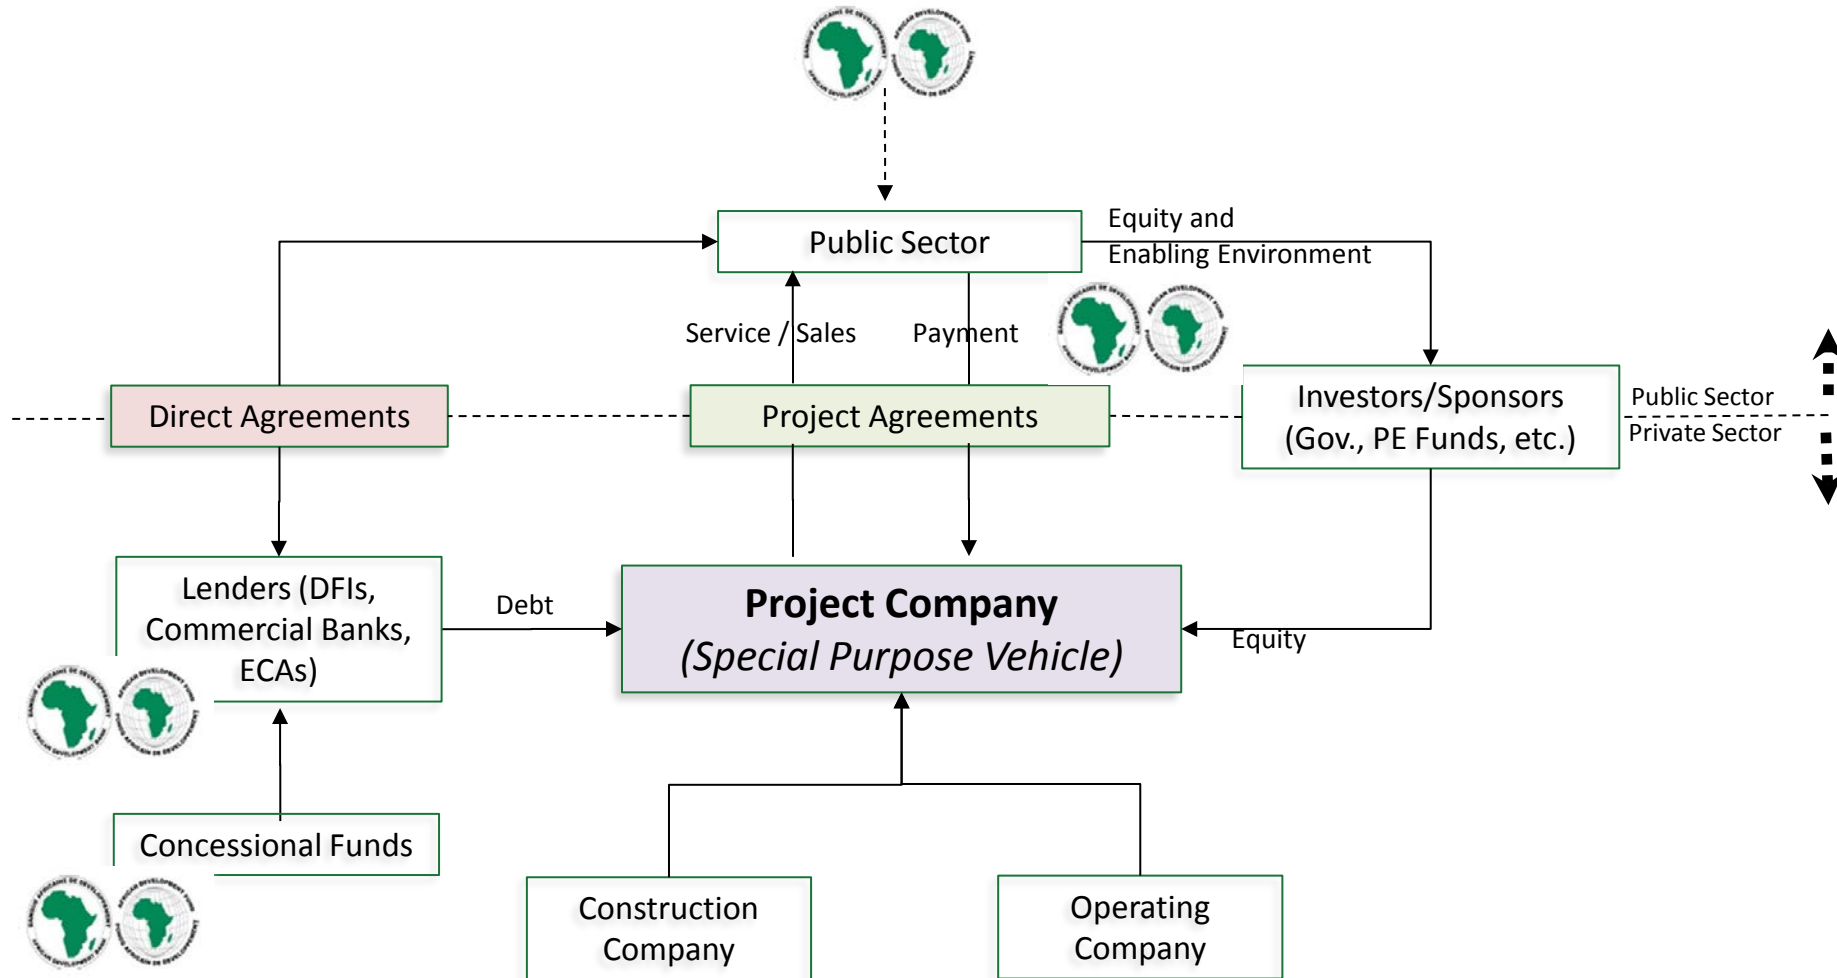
Public Sector

Equity and Enabling Environment

Service / Sales

Payment

Direct Agreements

Project Agreements

Investors/Sponsors (Gov., PE Funds, etc.)

Public Sector

Private Sector

Lenders (DFIs, Commercial Banks, ECAs)

Debt

**Project Company**
*(Special Purpose Vehicle)*

Equity

Concessional Funds

Construction Company

Operating Company